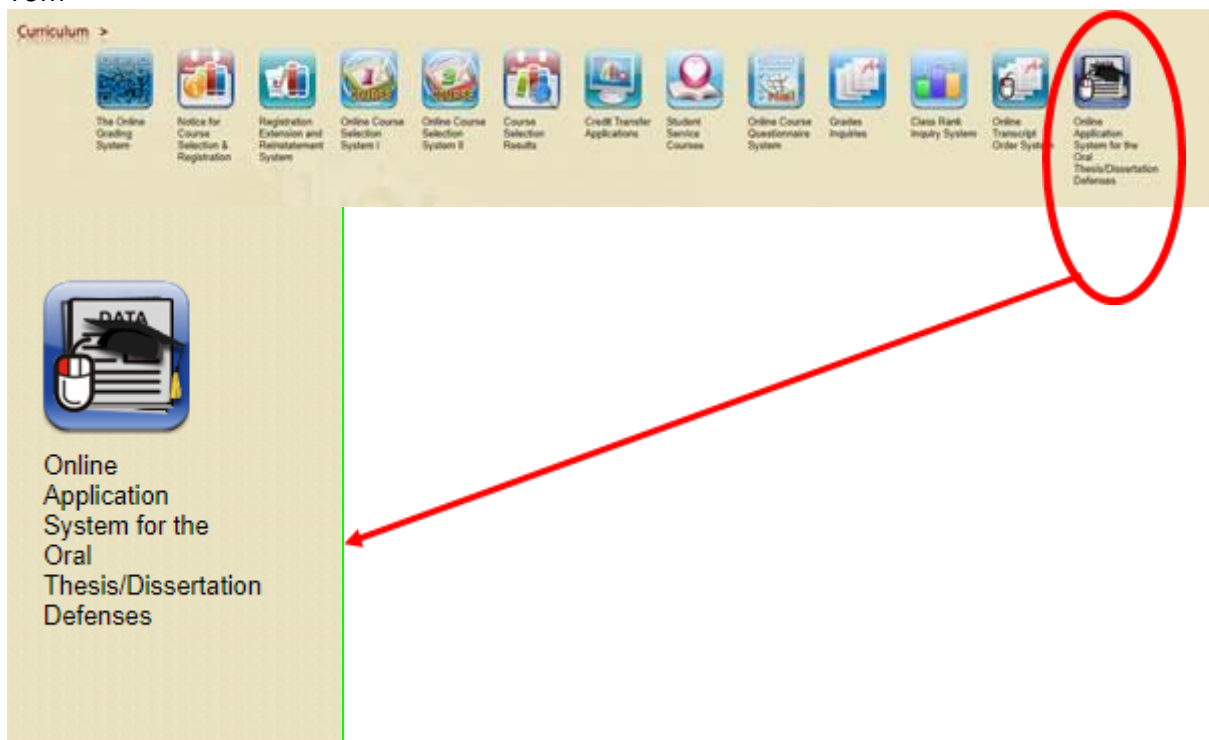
Curriculum >

The Online Grading System

Notice for Course Selection & Registration

Registration Extension and Reinstatement System

Online Course Selection System I

Online Course Selection System II

Course Selection Results

Credit Transfer Applications

Student Service Courses

Online Course Questionnaire System

Grades Inquiries

Class Rank Inquiry System

Online Transcript Order System

Online Application System for the Oral Thesis/Dissertation Defenses

DATA

Online Application System for the Oral Thesis/Dissertation Defenses